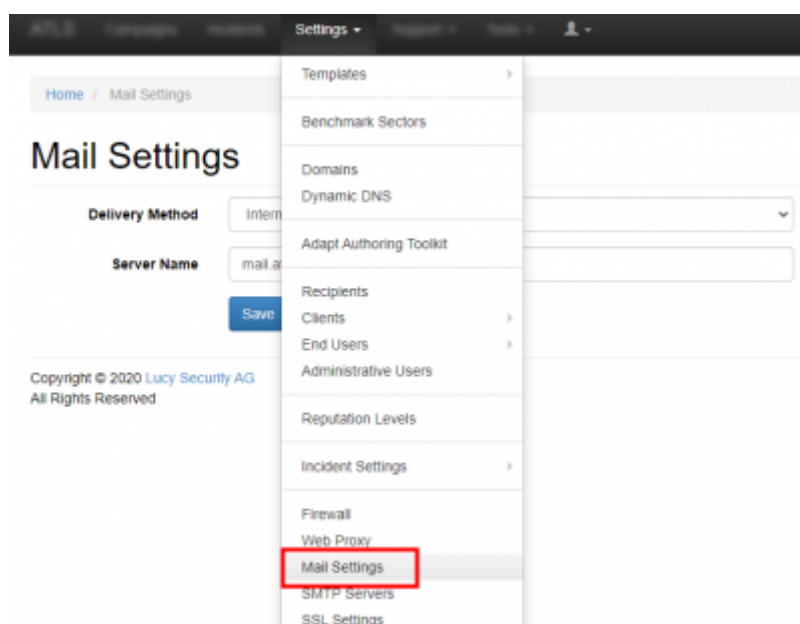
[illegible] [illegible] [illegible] Settings ▾ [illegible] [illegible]

Home / Mail Settings

Mail Settings

Delivery Method Intern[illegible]

Server Name mail.a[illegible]

Save

Copyright © 2020 Lucy Security AG
All Rights Reserved

Templates
Benchmark Sectors
Domains
Dynamic DNS
Adapt Authoring Toolkit
Recipients
Clients
End Users
Administrative Users
Reputation Levels
Incident Settings
Firewall
Web Proxy
Mail Settings
SMTP Servers
SSL Settings